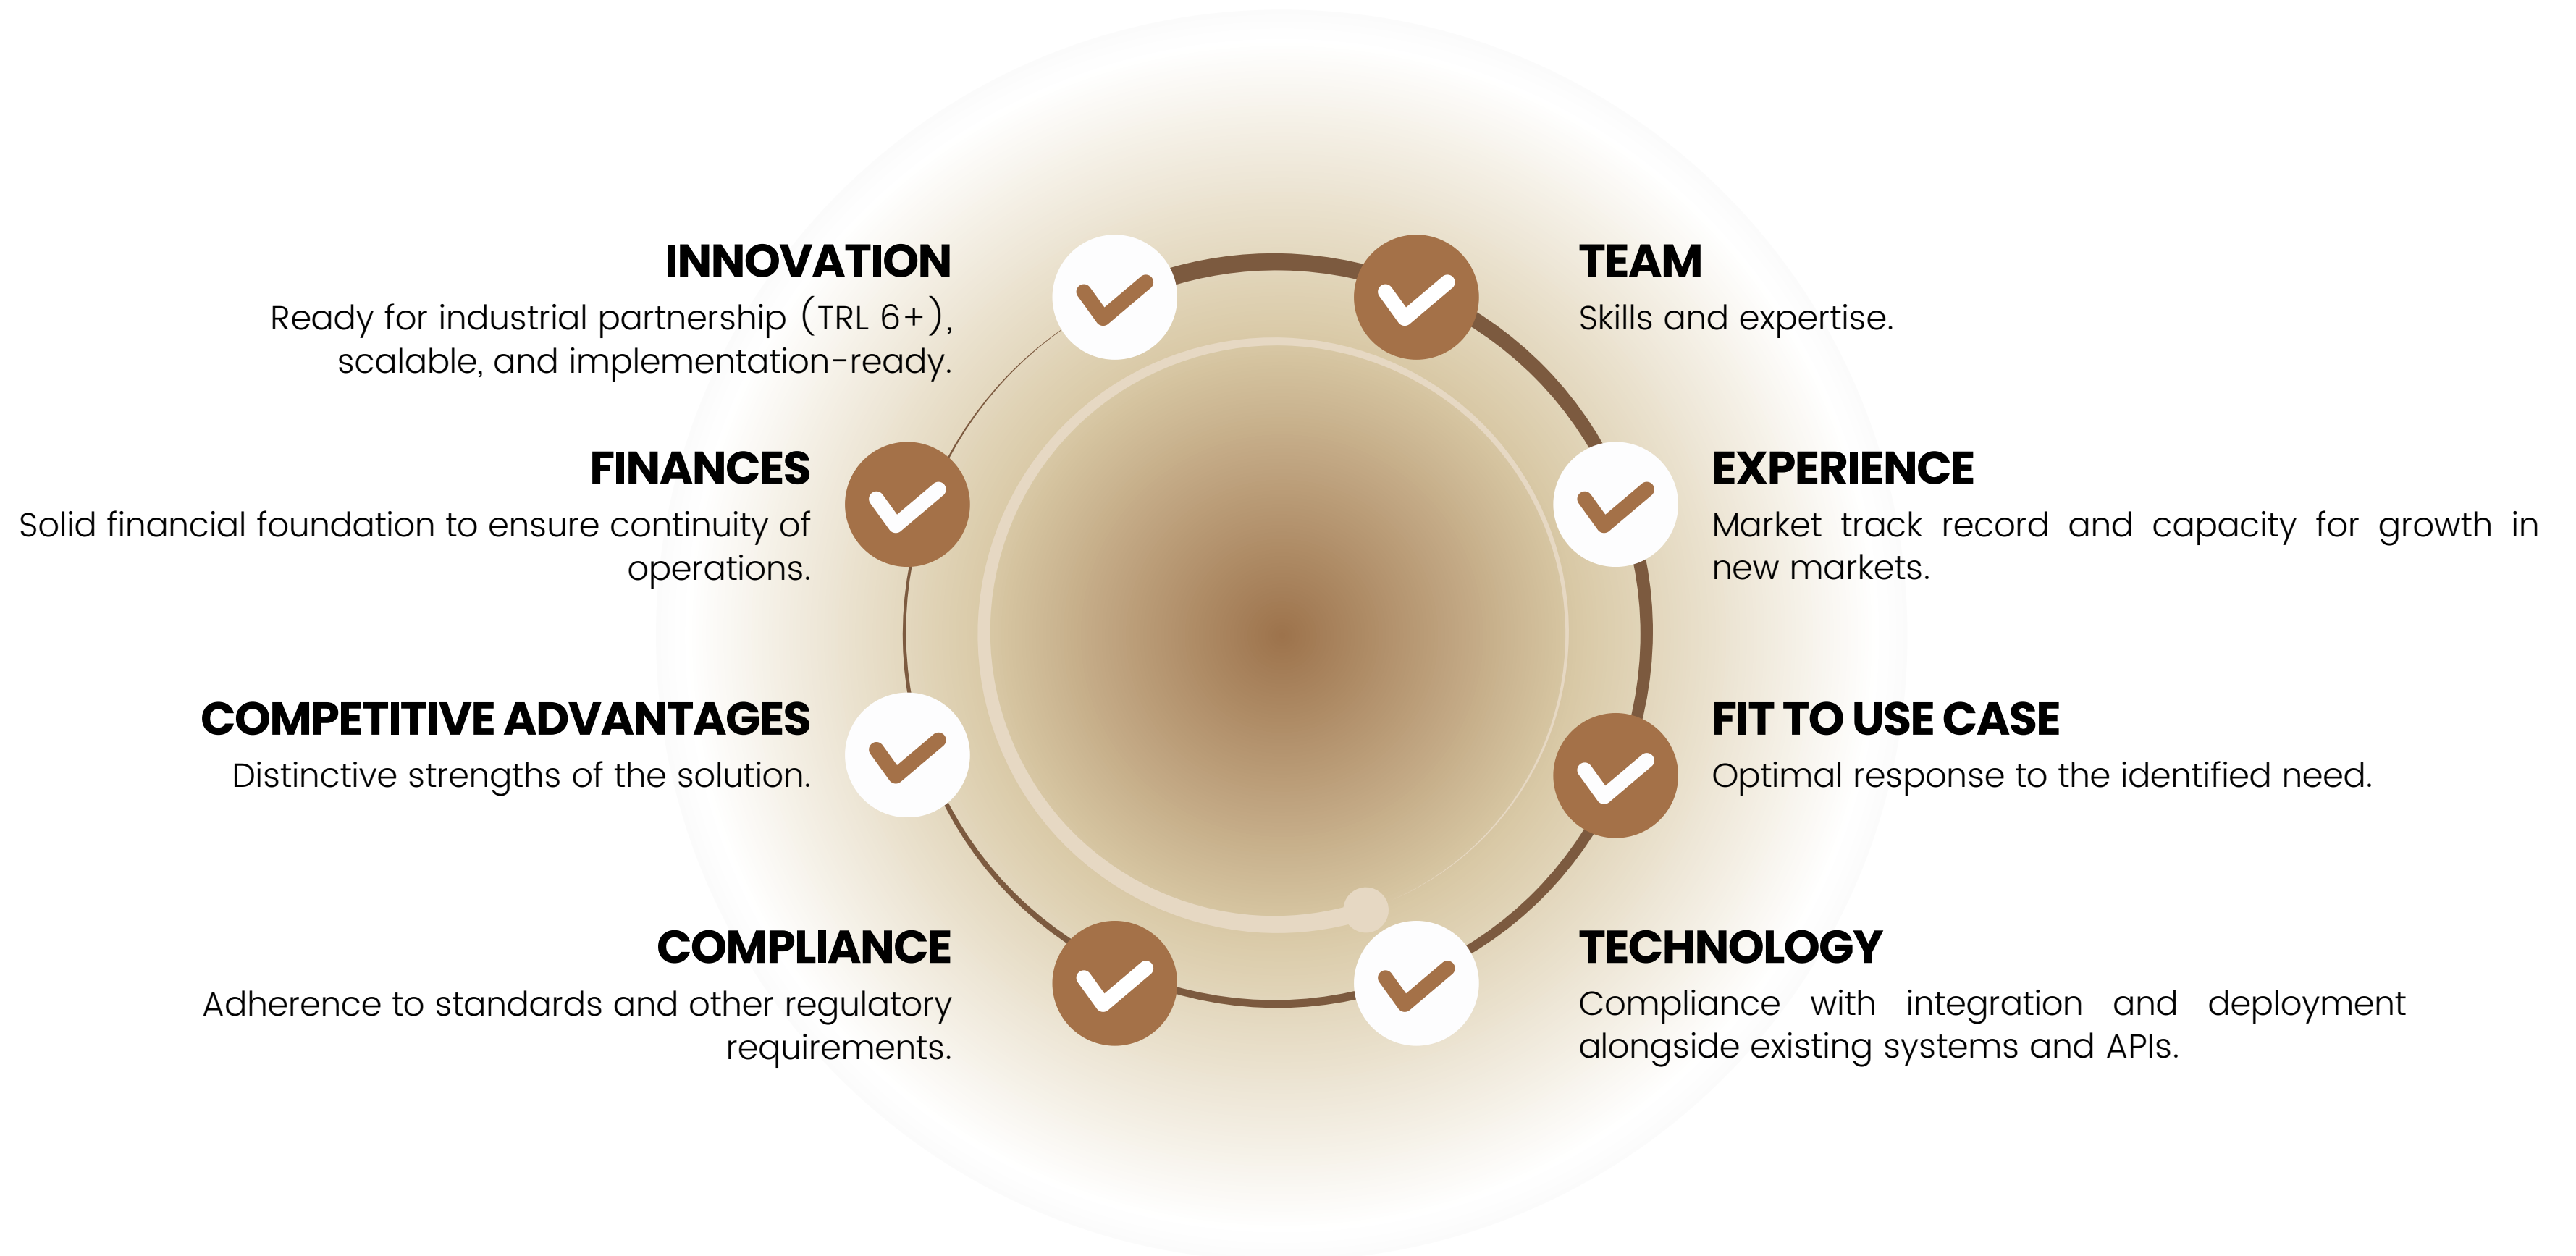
INNOVATION
Ready for industrial partnership (TRL 6+), scalable, and implementation-ready.

TEAM
Skills and expertise.

FINANCES
Solid financial foundation to ensure continuity of operations.

EXPERIENCE
Market track record and capacity for growth in new markets.

COMPETITIVE ADVANTAGES
Distinctive strengths of the solution.

FIT TO USE CASE
Optimal response to the identified need.

COMPLIANCE
Adherence to standards and other regulatory requirements.

TECHNOLOGY
Compliance with integration and deployment alongside existing systems and APIs.